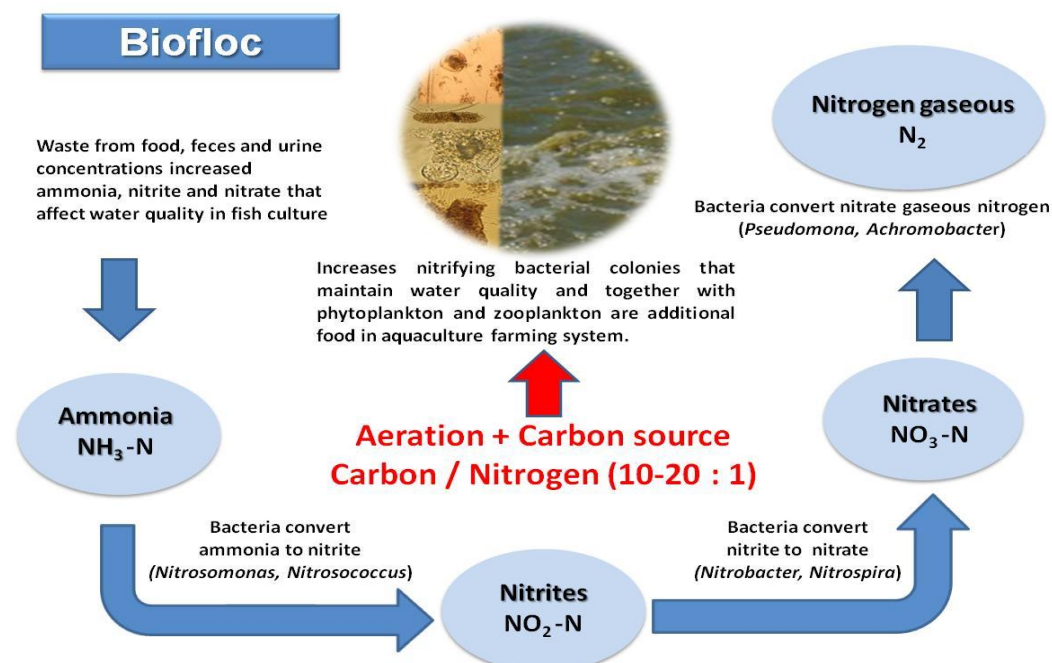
Biofloc

Waste from food, feces and urine concentrations increased ammonia, nitrite and nitrate that affect water quality in fish culture

Increases nitrifying bacterial colonies that maintain water quality and together with phytoplankton and zooplankton are additional food in aquaculture farming system.

Nitrogen gaseous
$N_2$

Bacteria convert nitrate gaseous nitrogen (*Pseudomona, Achromobacter*)

Ammonia
$NH_3$-N

Aeration + Carbon source
Carbon / Nitrogen (10-20 : 1)

Nitrates
$NO_3$-N

Bacteria convert ammonia to nitrite (*Nitrosomonas, Nitrosococcus*)

Nitrites
$NO_2$-N

Bacteria convert nitrite to nitrate (*Nitrobacter, Nitrospira*)